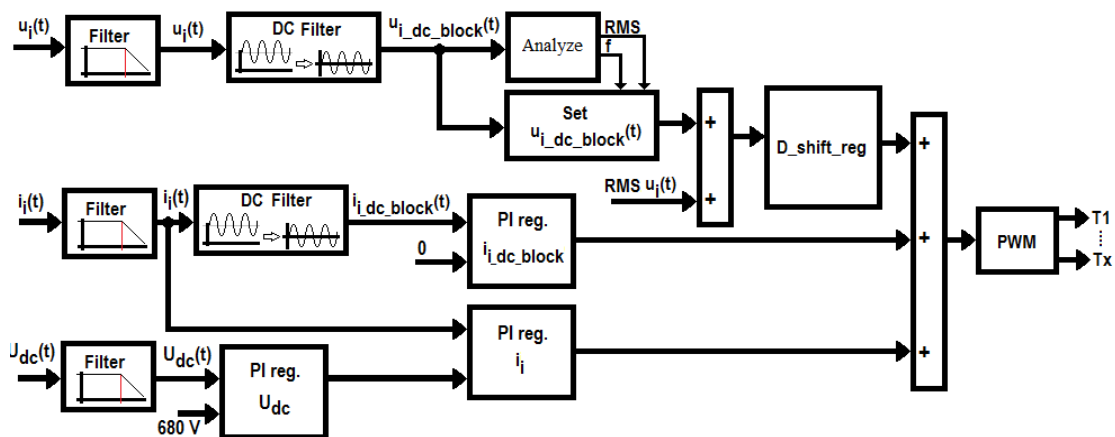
$u_i(t)$

Filter

$u_i(t)$

DC Filter

$u_{i\_dc\_block}(t)$

Analyze

RMS

f

Set

$u_{i\_dc\_block}(t)$

+

+

RMS $u_i(t)$

D_shift_reg

+

+

+

$i_i(t)$

Filter

$i_i(t)$

DC Filter

$i_{i\_dc\_block}(t)$

PI reg.

$i_{i\_dc\_block}$

0

PWM

T1

Tx

PI reg.

$i_i$

$U_{dc}(t)$

Filter

$U_{dc}(t)$

PI reg.

$U_{dc}$

680 V